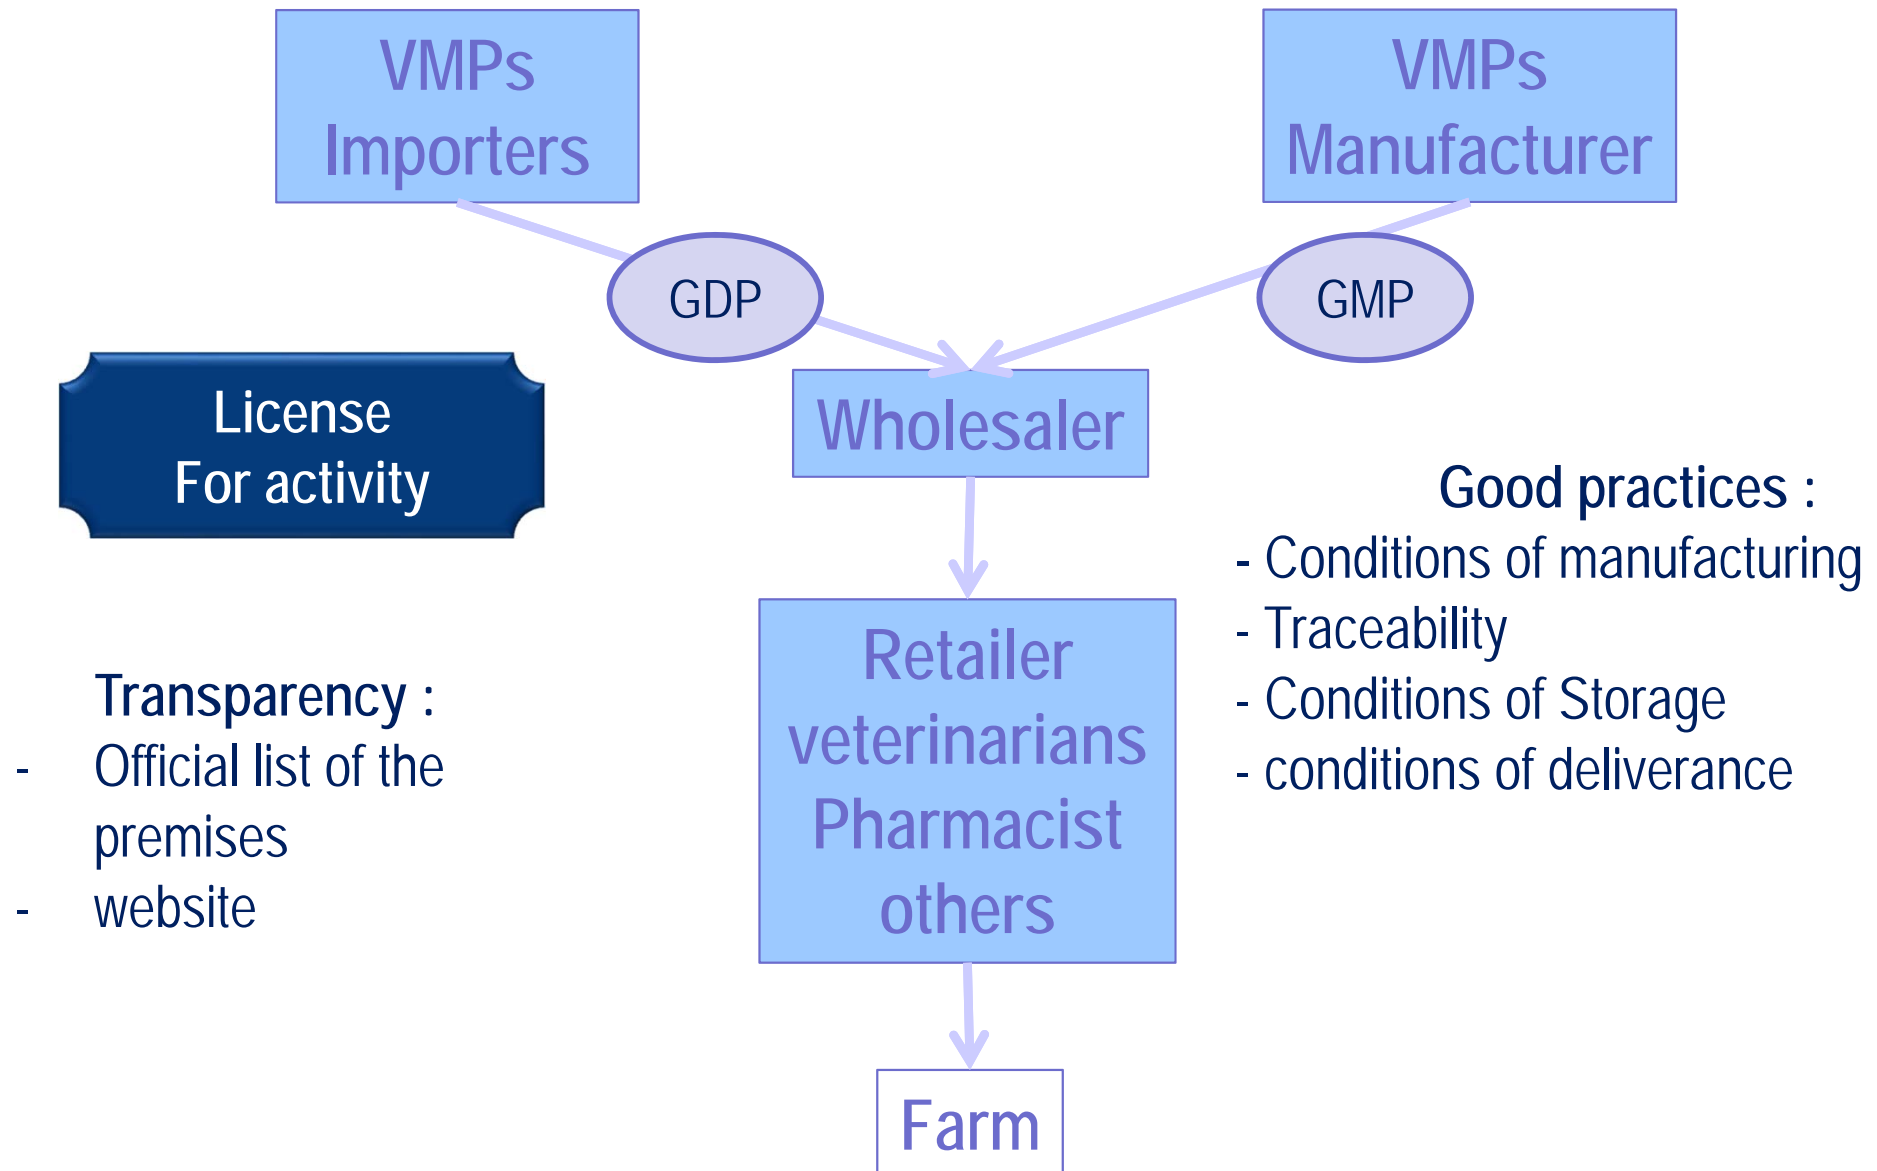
VMPs Importers

VMPs Manufacturer

GDP

GMP

License
For activity

Wholesaler

Good practices :
- Conditions of manufacturing
- Traceability
- Conditions of Storage
- conditions of deliverance

Retailer veterinarians Pharmacist others

Transparency :
- Official list of the premises
- website

Farm